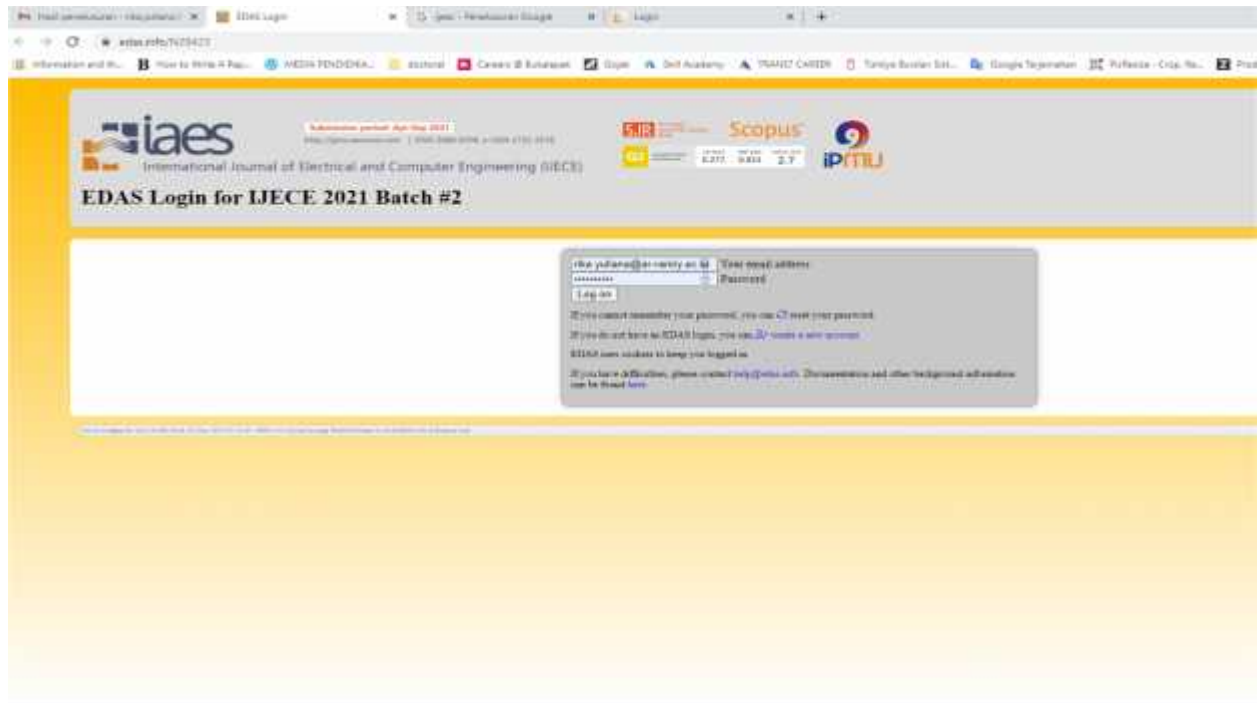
Hasil penelusuran - rika yuliana | × EDAS Login × G ijece - Penelusuran Google × Login × +

edas.info/N28423

Information and th... How to Write A Pap... MEDIA PENDIDIKA... Abstract Careers @ Bukalapak Glints Skill Academy TRANSIT CAREER Turnitin Google Terjemahan

iaes

Submission period: Apr-Sep 2021

International Journal of Electrical and Computer Engineering (IJECE)

SJR Scopus

IPITU

EDAS Login for IJECE 2021 Batch #2

rika.yuliana@ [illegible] Your email address

•••••••••• Password

Log in

If you cannot remember your password, you can reset your password.

If you do not have an EDAS login, you can create a new account.

EDAS uses cookies to keep you logged in.

If you have difficulties, please contact help@edas.info. Documentation and other background information can be found here.

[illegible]